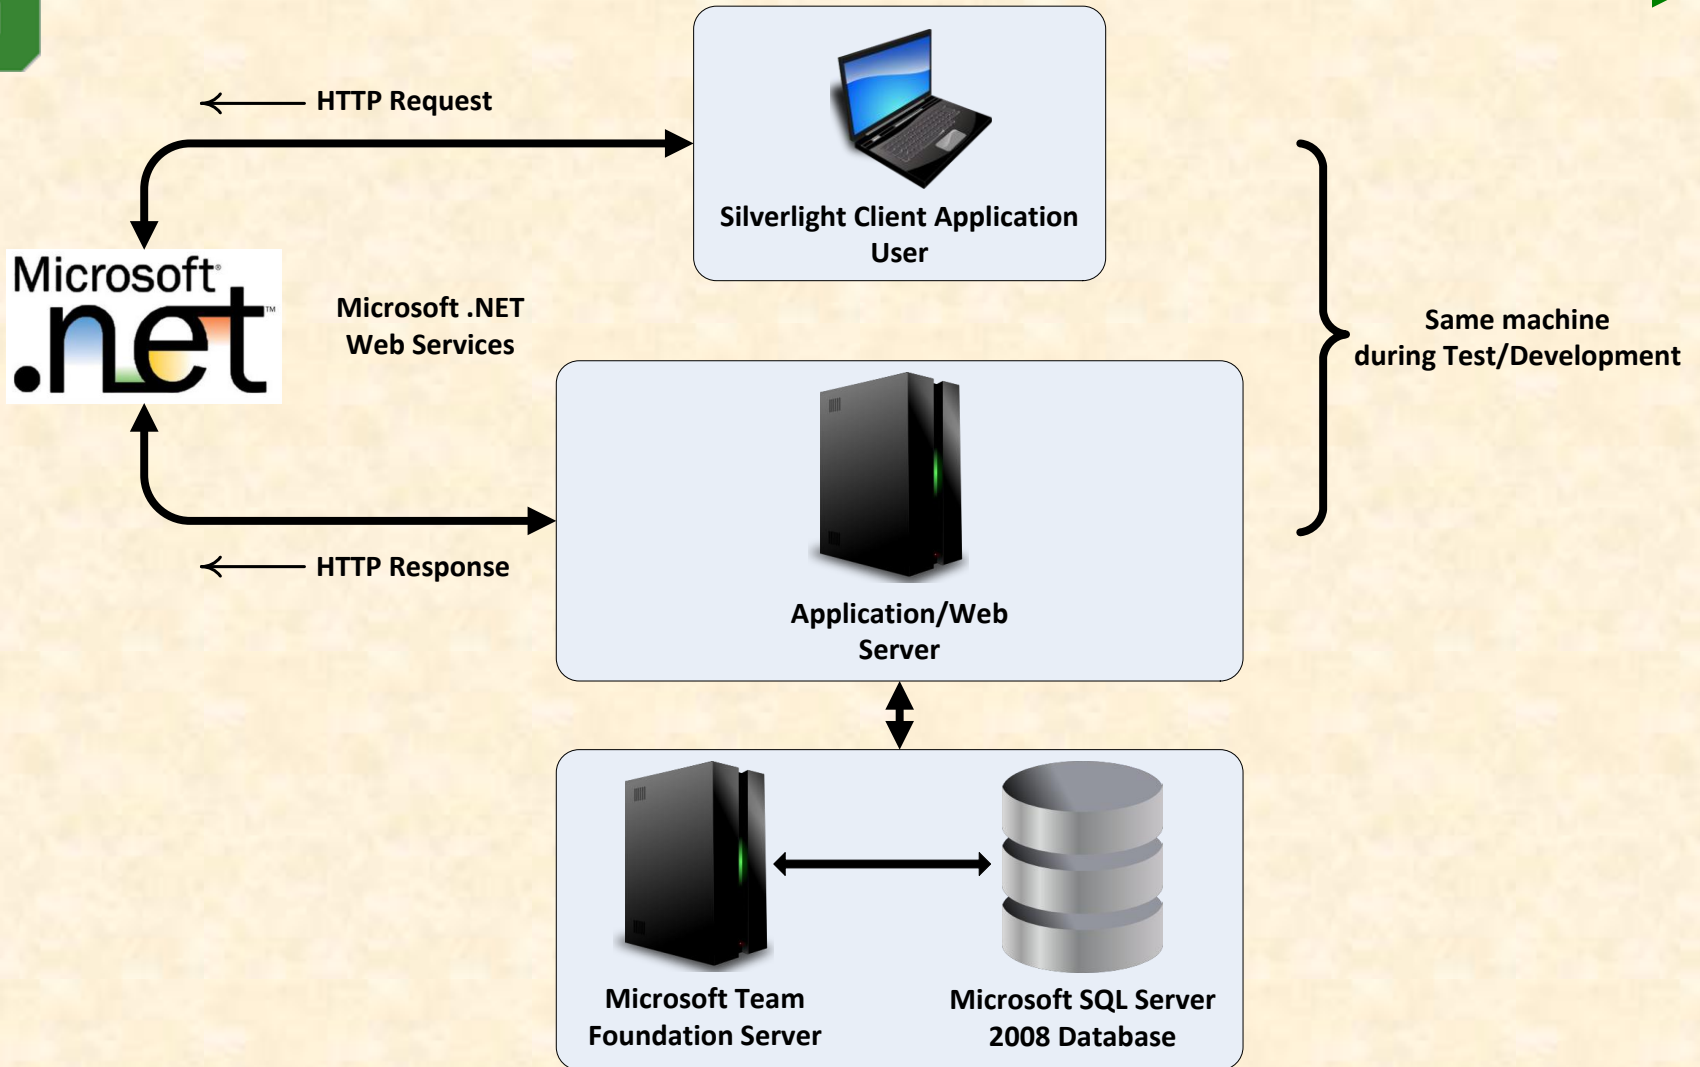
HTTP Request

Silverlight Client Application
User

Microsoft .net™

Microsoft .NET
Web Services

Same machine
during Test/Development

Application/Web
Server

HTTP Response

Microsoft Team
Foundation Server

Microsoft SQL Server
2008 Database